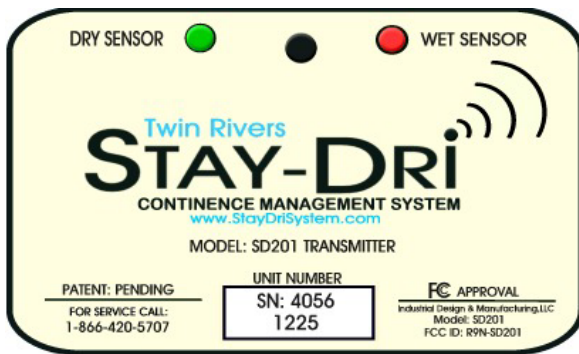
DRY SENSOR

WET SENSOR

Twin Rivers

STAY-DRi

CONTINENCE MANAGEMENT SYSTEM

www.StayDriSystem.com

MODEL: SD201 TRANSMITTER

PATENT: PENDING

FOR SERVICE CALL:
1-866-420-5707

UNIT NUMBER

SN: 4056
1225

FC APPROVAL

Industrial Design & Manufacturing,LLC
Model: SD201
FCC ID: R9N-SD201